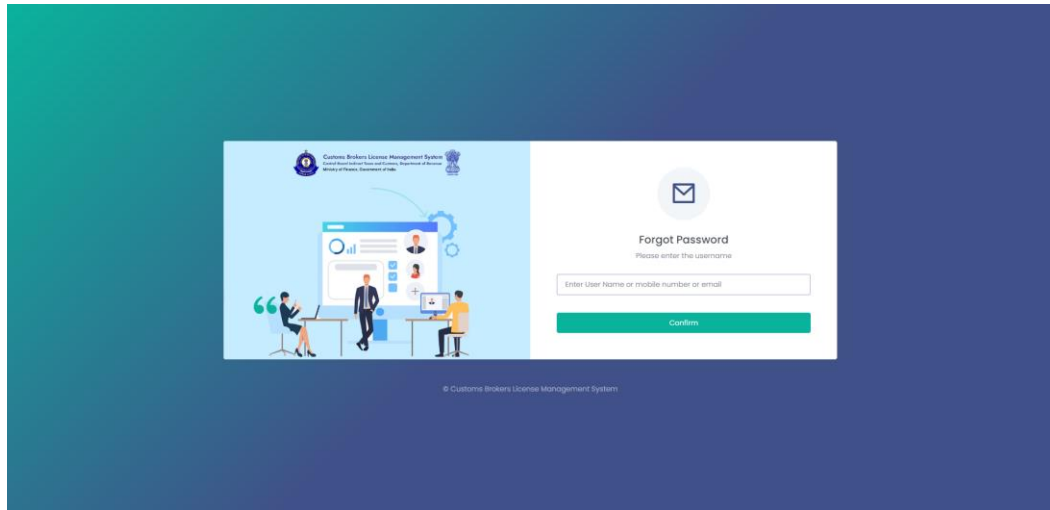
Customs Brokers License Management System
Central Board Indirect Taxes and Customs, Department of Revenue
Ministry of Finance, Government of India

Forgot Password
Please enter the username

Enter User Name or mobile number or email

Confirm

© Customs Brokers License Management System